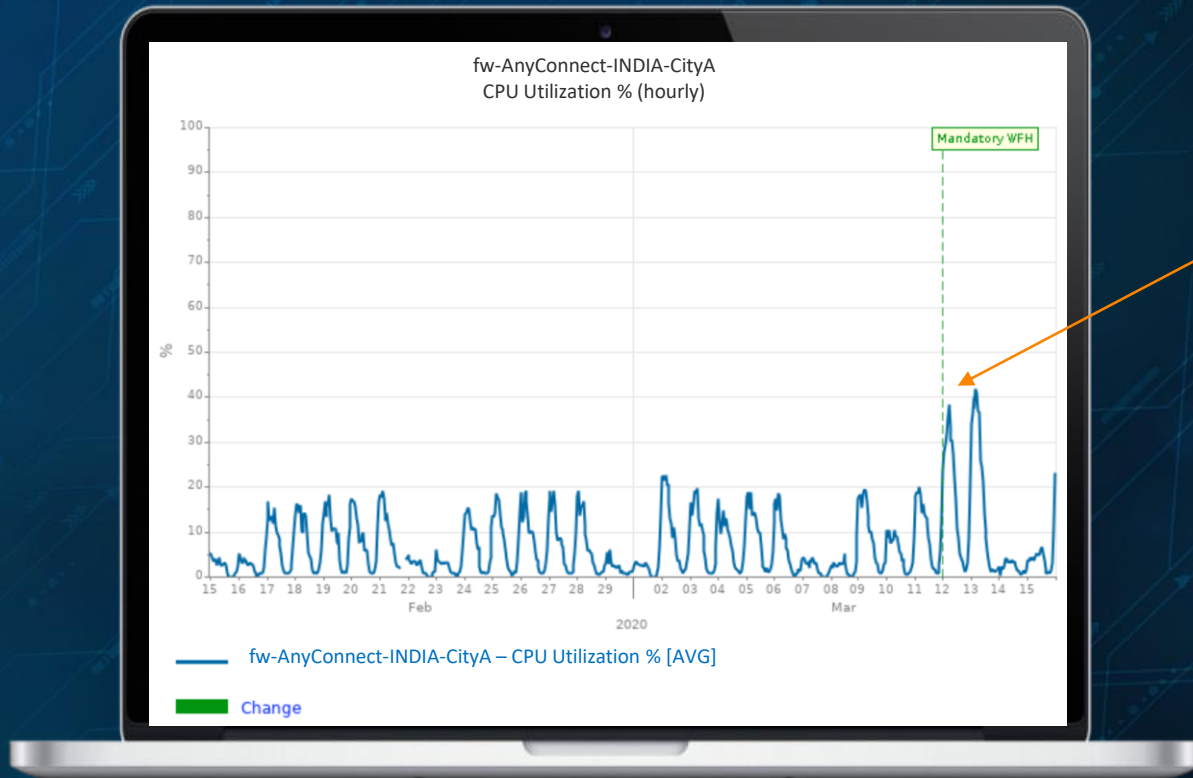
fw-AnyConnect-INDIA-CityA
CPU Utilization % (hourly)

Mandatory WFH

100
90
80
70
60
50
40
30
20
10
0

%

15 16 17 18 19 20 21 22 23 24 25 26 27 28 29 02 03 04 05 06 07 08 09 10 11 12 13 14 15
Feb
Mar
2020

fw-AnyConnect-INDIA-CityA – CPU Utilization % [AVG]

Change